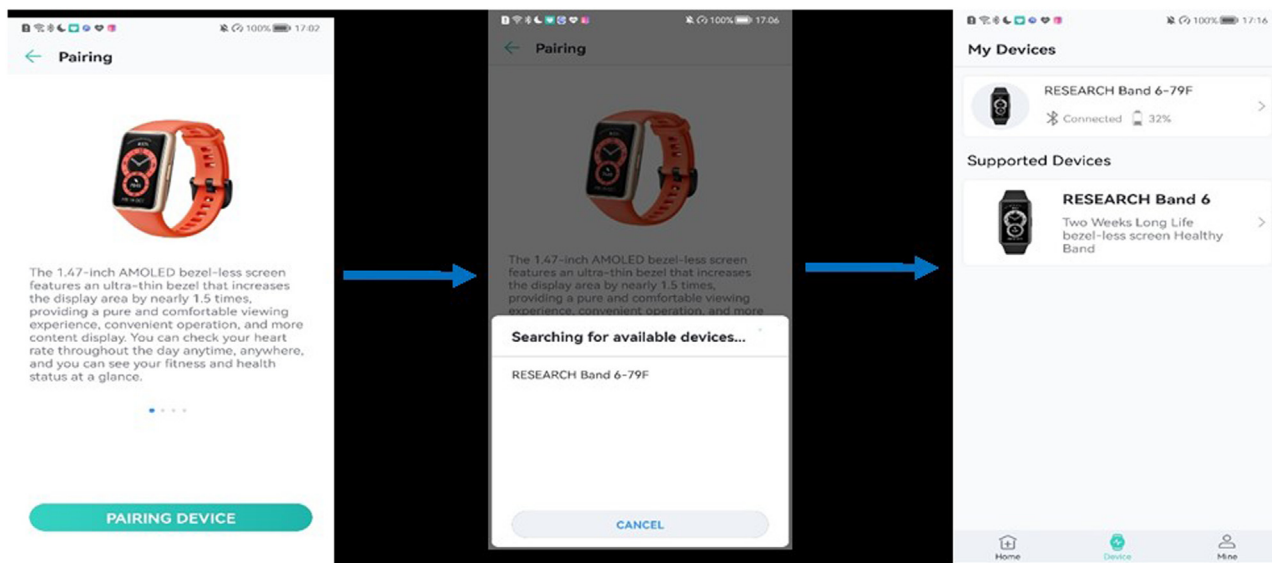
100% 17:02

Pairing

The 1.47-inch AMOLED bezel-less screen features an ultra-thin bezel that increases the display area by nearly 1.5 times, providing a pure and comfortable viewing experience, convenient operation, and more content display. You can check your heart rate throughout the day anytime, anywhere, and you can see your fitness and health status at a glance.

PAIRING DEVICE

100% 17:06

Pairing

The 1.47-inch AMOLED bezel-less screen features an ultra-thin bezel that increases the display area by nearly 1.5 times, providing a pure and comfortable viewing experience, convenient operation, and more

Searching for available devices...

RESEARCH Band 6-79F

CANCEL

100% 17:16

My Devices

RESEARCH Band 6-79F

Connected 32%

Supported Devices

RESEARCH Band 6

Two Weeks Long Life bezel-less screen Healthy Band

Home Device Mine